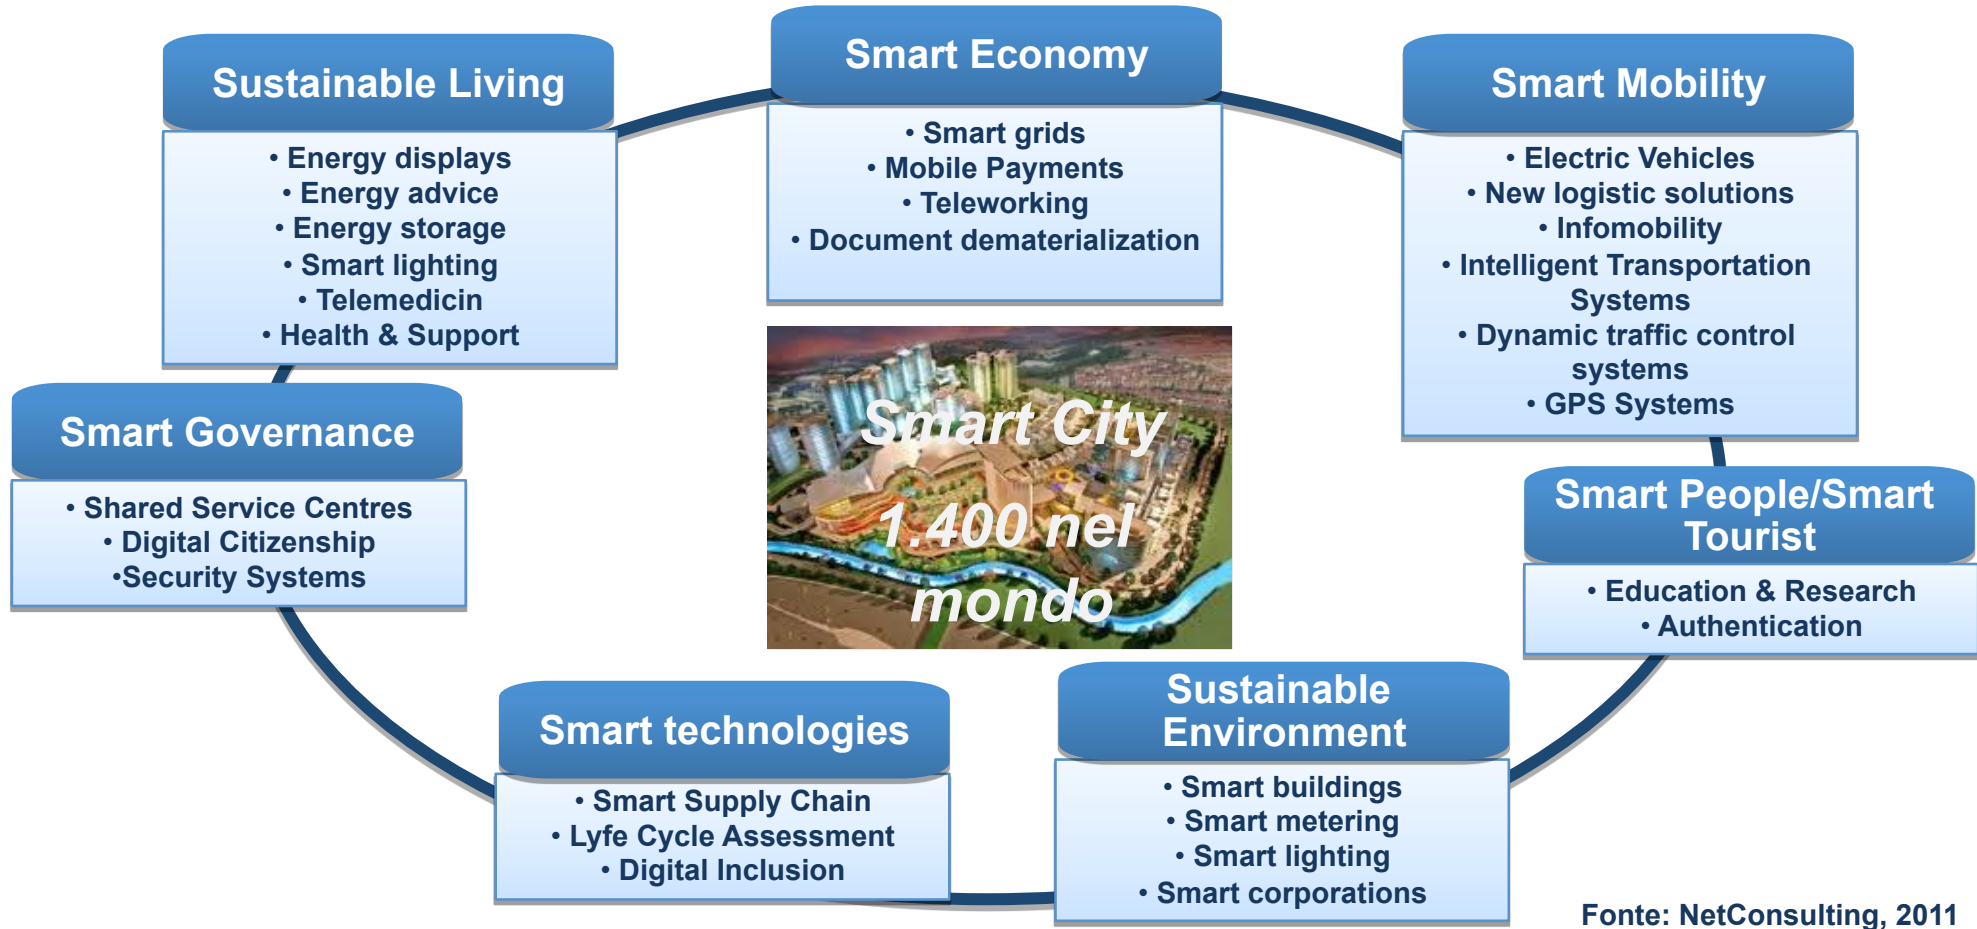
Sustainable Living

• Energy displays
• Energy advice
• Energy storage
• Smart lighting
• Telemedicin
• Health & Support

Smart Economy

• Smart grids
• Mobile Payments
• Teleworking
• Document dematerialization

Smart Mobility

• Electric Vehicles
• New logistic solutions
• Infomobility
• Intelligent Transportation Systems
• Dynamic traffic control systems
• GPS Systems

Smart Governance

• Shared Service Centres
• Digital Citizenship
•Security Systems

Smart City

1.400 nel mondo

Smart People/Smart Tourist

• Education & Research
• Authentication

Smart technologies

• Smart Supply Chain
• Lyfe Cycle Assessment
• Digital Inclusion

Sustainable Environment

• Smart buildings
• Smart metering
• Smart lighting
• Smart corporations

Fonte: NetConsulting, 2011